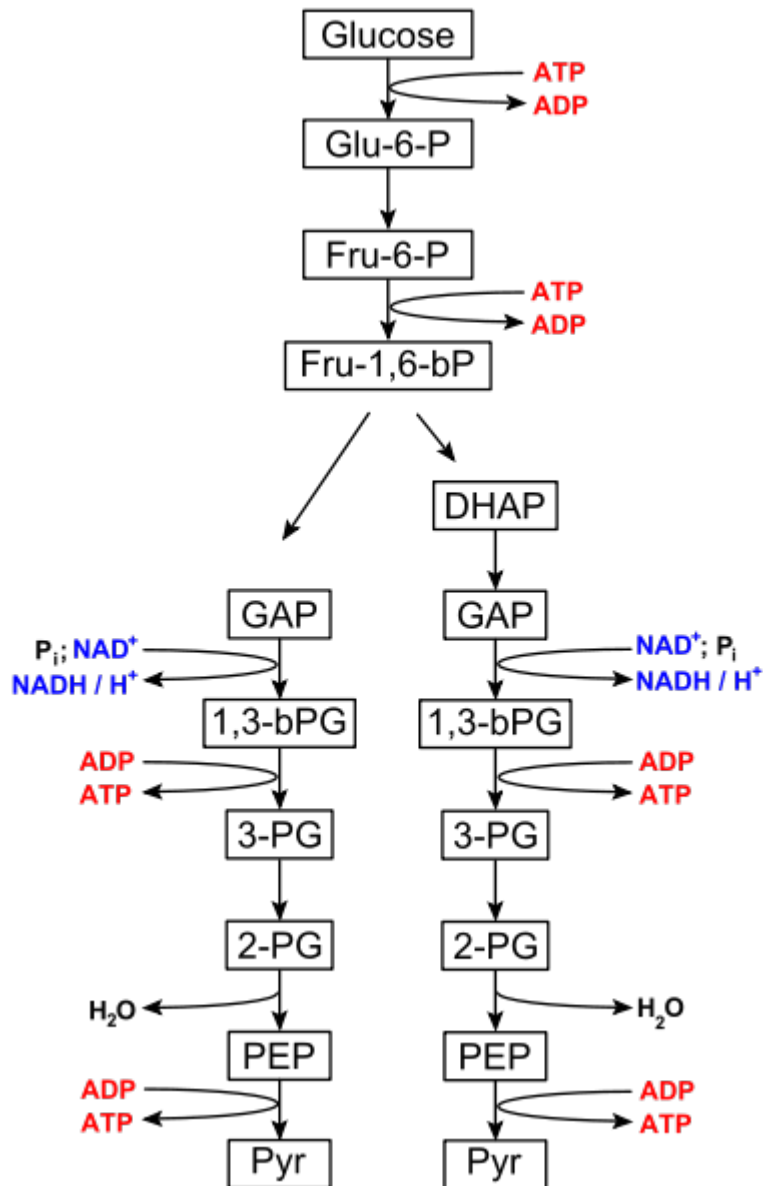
Glucose
ATP
ADP
Glu-6-P
Fru-6-P
ATP
ADP
Fru-1,6-bP
DHAP
GAP
$P_i$; $NAD^+$
$NADH / H^+$
1,3-bPG
ADP
ATP
3-PG
2-PG
$H_2O$
PEP
ADP
ATP
Pyr
GAP
$NAD^+$; $P_i$
$NADH / H^+$
1,3-bPG
ADP
ATP
3-PG
2-PG
$H_2O$
PEP
ADP
ATP
Pyr